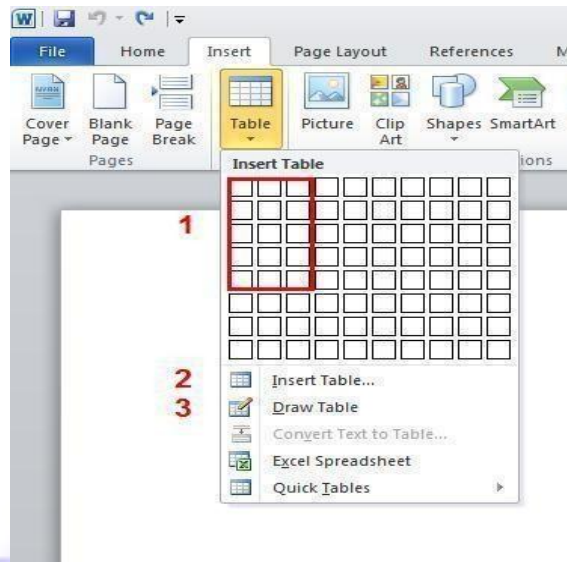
File Home Insert Page Layout References M

Cover Page
Blank Page
Page Break
Pages
Table
Picture
Clip Art
Shapes
SmartArt
ions

Insert Table

1

2 Insert Table...
3 Draw Table
Convert Text to Table...
Excel Spreadsheet
Quick Tables